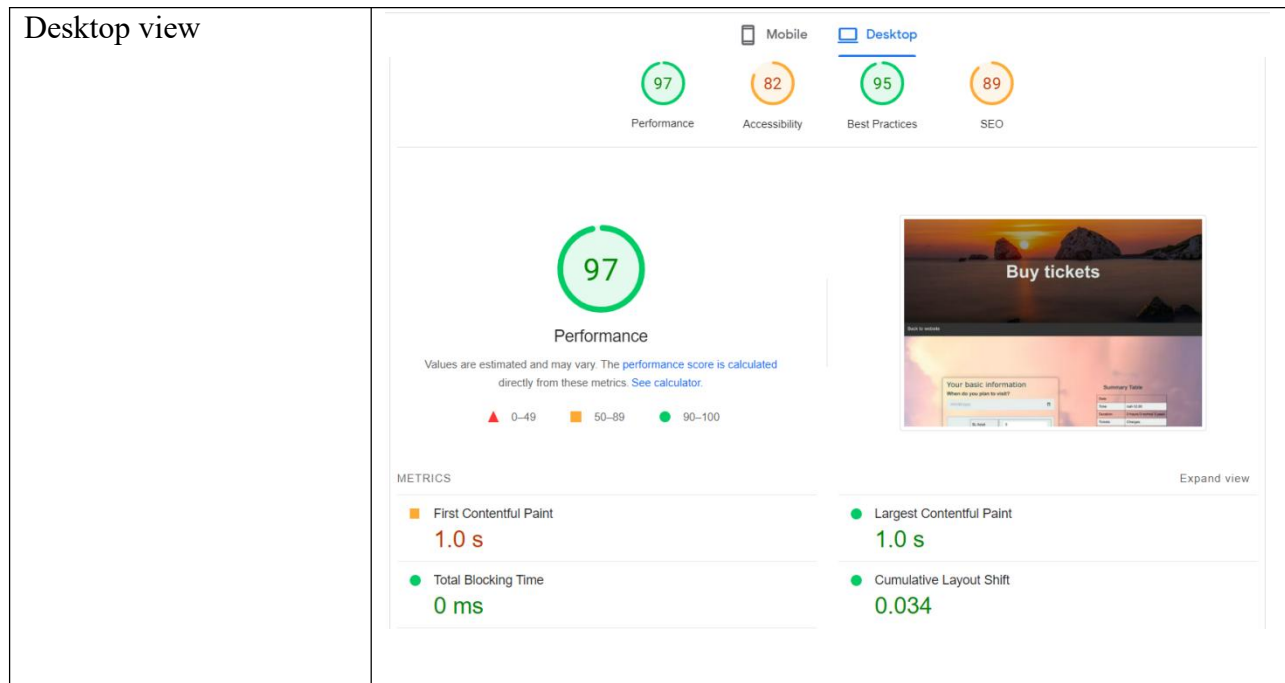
Desktop view

Mobile Desktop

97 Performance
82 Accessibility
95 Best Practices
89 SEO

97

Performance

Values are estimated and may vary. The performance score is calculated directly from these metrics. See calculator.

0–49 50–89 90–100

Buy tickets

Back to website

Your basic information
When do you plan to visit?

Summary Table

METRICS

Expand view

First Contentful Paint
1.0 s

Largest Contentful Paint
1.0 s

Total Blocking Time
0 ms

Cumulative Layout Shift
0.034